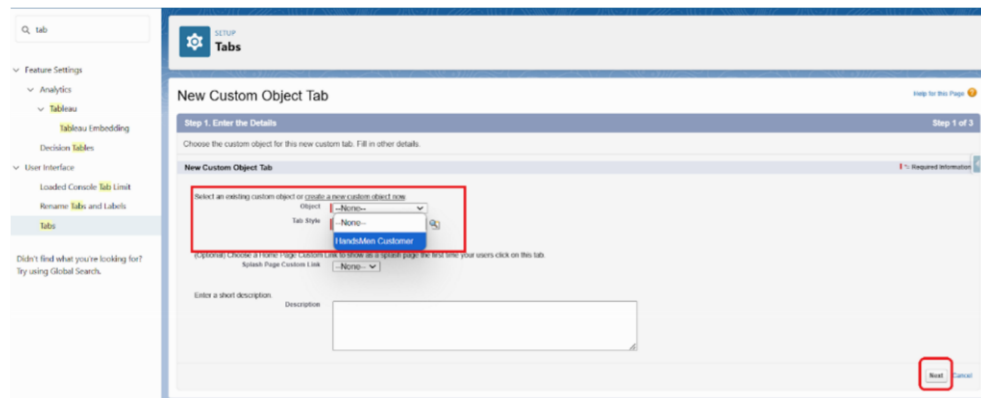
tab

Feature Settings
Analytics
Tableau
Tableau Embedding
Decision Tables
User Interface
Loaded Console Tab Limit
Rename Tabs and Labels
Tabs

Didn't find what you're looking for? Try using Global Search.

SETUP
Tabs

New Custom Object Tab

Help for this Page

Step 1. Enter the Details

Step 1 of 3

Choose the custom object for this new custom tab. Fill in other details.

New Custom Object Tab

= Required Information

Select an existing custom object or create a new custom object now
Object --None--
Tab Style --None--
HandsMen Customer

(Optional) Choose a Home Page Custom Link to show as a splash page the first time your users click on this tab.
Splash Page Custom Link --None--

Enter a short description.
Description

Next Cancel